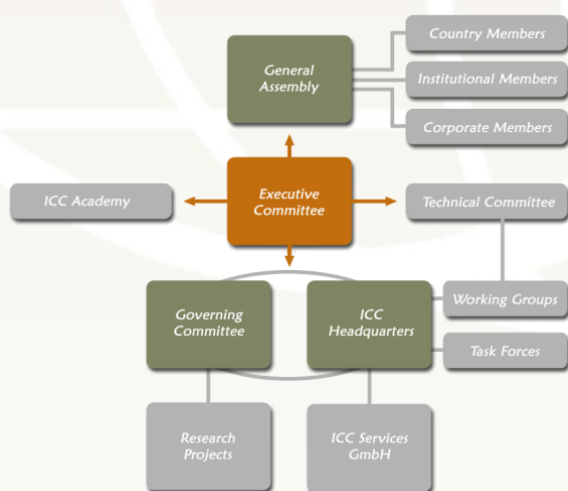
General Assembly

Country Members

Institutional Members

Corporate Members

ICC Academy

Executive Committee

Technical Committee

Governing Committee

ICC Headquarters

Working Groups

Task Forces

Research Projects

ICC Services GmbH